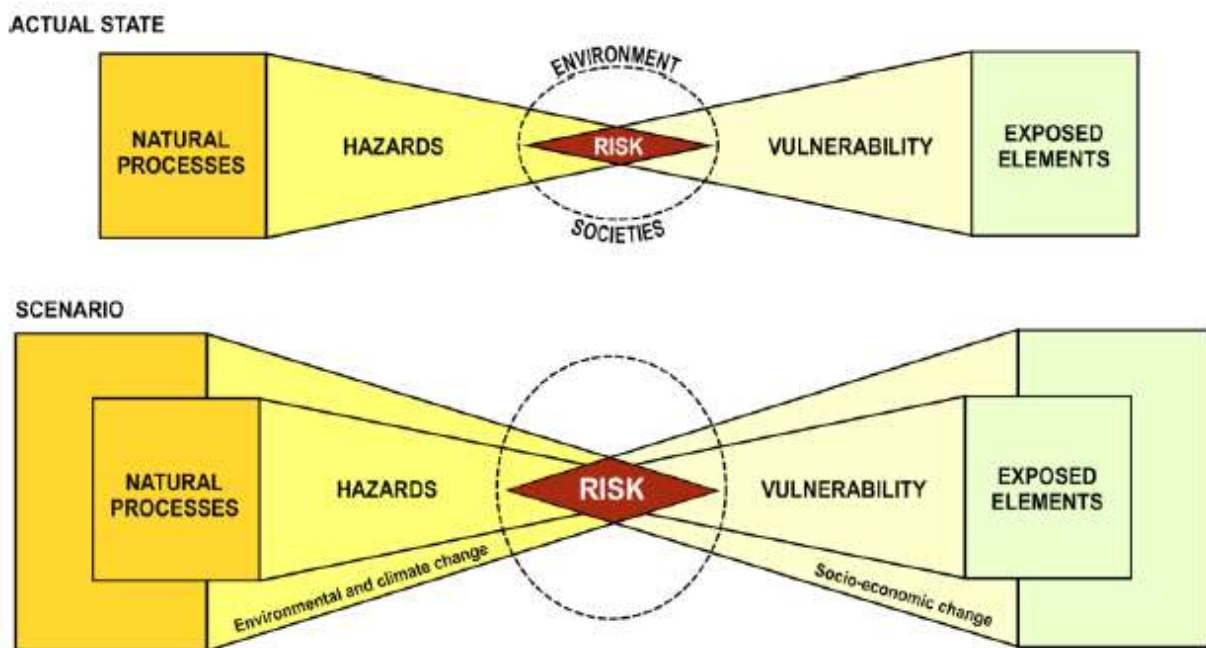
ACTUAL STATE

ENVIRONMENT

NATURAL PROCESSES

HAZARDS

RISK

VULNERABILITY

EXPOSED ELEMENTS

SOCIETIES

SCENARIO

NATURAL PROCESSES

HAZARDS

RISK

VULNERABILITY

EXPOSED ELEMENTS

Environmental and climate change

Socio-economic change